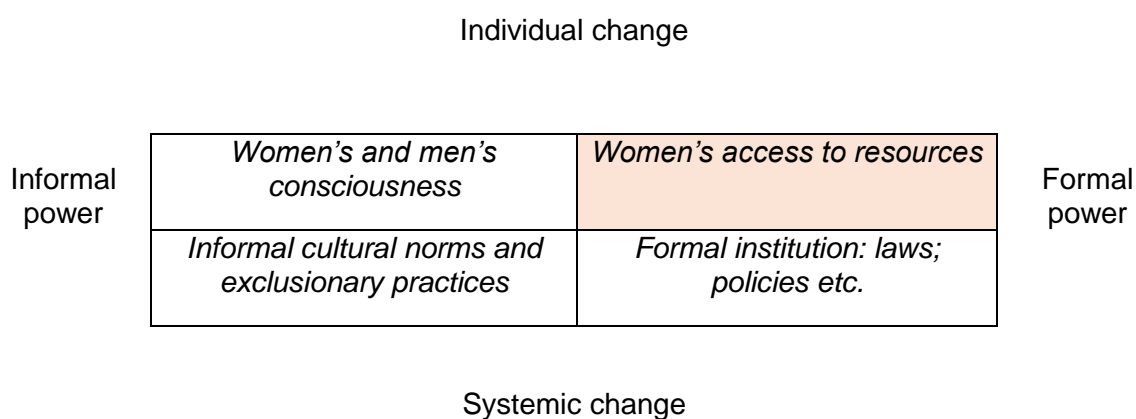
Individual change

Informal power

| Women's and men's consciousness | Women's access to resources |
|---|---|
| Informal cultural norms and exclusionary practices | Formal institution: laws; policies etc. |

Formal power

Systemic change